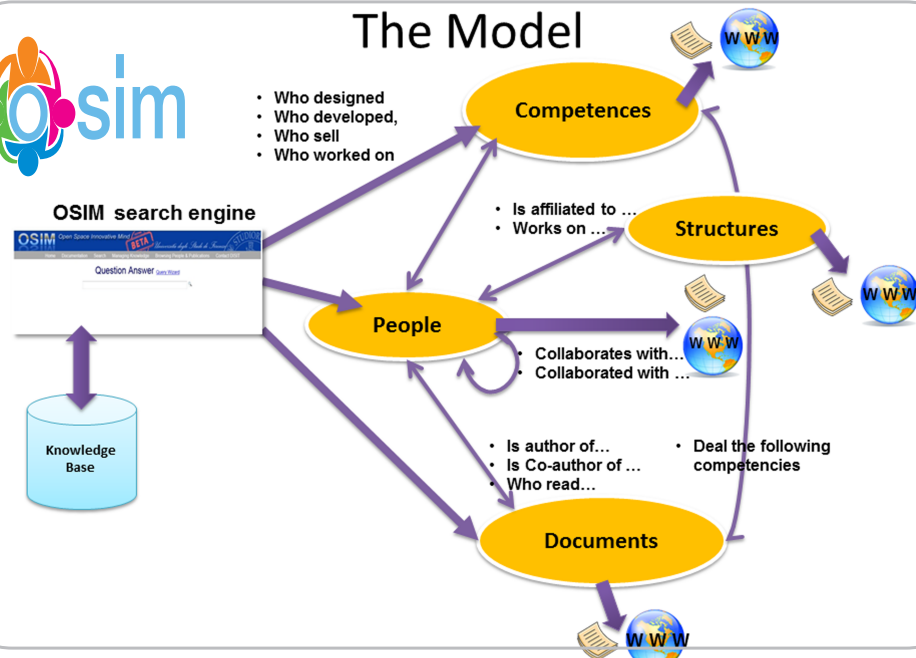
The Model

osim

OSIM search engine

OSIM Open Space Innovative Mind BETA

Home Documentation Search Managing Knowledge Reviewing People & Publications Contact OSIM

Question Answer Query Wizard

Knowledge Base

• Who designed
• Who developed,
• Who sell
• Who worked on

Competences

WWW

• Is affiliated to …
• Works on …

Structures

WWW

People

WWW

• Collaborates with…
• Collaborated with …

• Is author of…
• Is Co-author of …
• Who read…

• Deal the following competencies

Documents

WWW